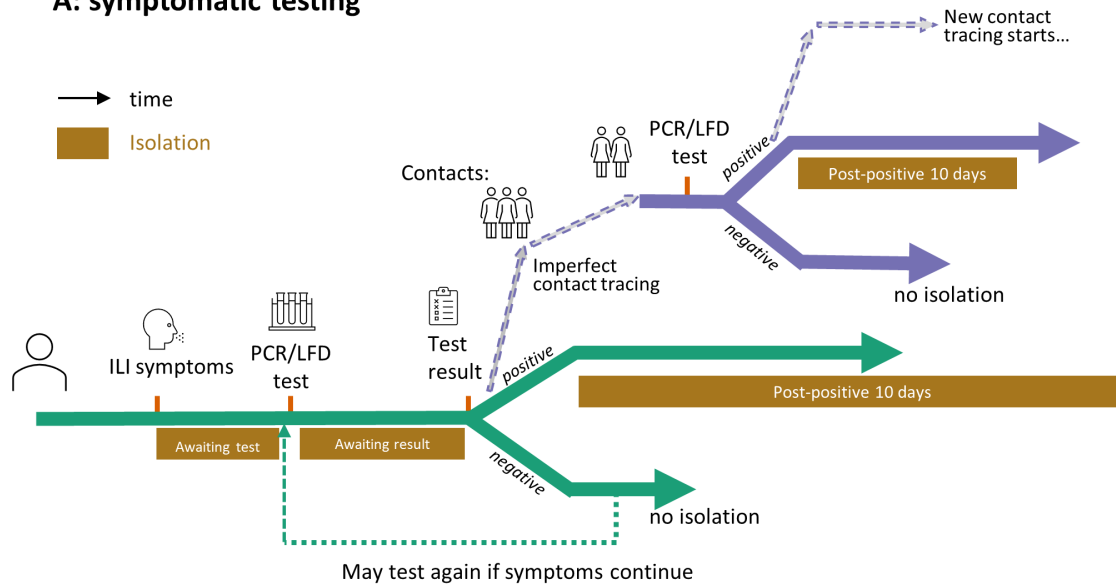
A: symptomatic testing

time

Isolation

New contact tracing starts...

PCR/LFD test

positive

Post-positive 10 days

Contacts:

negative

Imperfect contact tracing

no isolation

ILI symptoms

PCR/LFD test

Test result

positive

Post-positive 10 days

Awaiting test

Awaiting result

negative

no isolation

May test again if symptoms continue